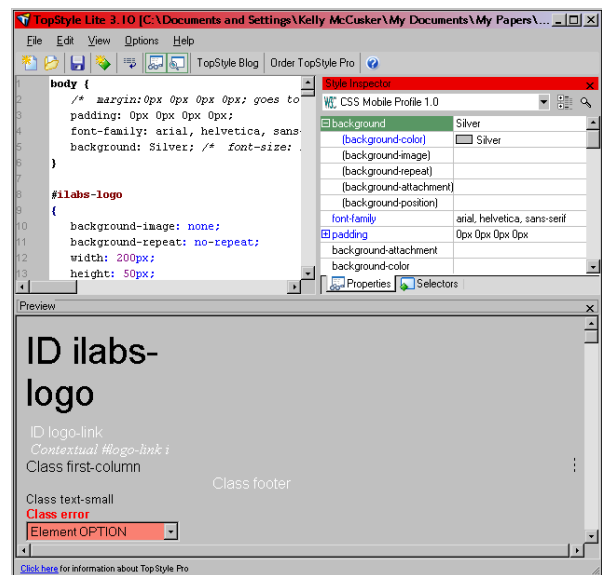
TopStyle Lite 3.10 [C:\Documents and Settings\Kelly McCusker\My Documents\My Papers\...

File Edit View Options Help

TopStyle Blog Order TopStyle Pro

1 body {
2 /* margin:0px 0px 0px 0px; goes to
3 padding: 0px 0px 0px 0px;
4 font-family: arial, helvetica, sans-
5 background: Silver; /* font-size:
6 }
7
8 #ilabs-logo
9 {
10 background-image: none;
11 background-repeat: no-repeat;
12 width: 200px;
13 height: 50px;

Style Inspector

CSS Mobile Profile 1.0

| background | Silver |
|---|---|
| (background-color) | Silver |
| (background-image) | |
| (background-repeat) | |
| (background-attachment) | |
| (background-position) | |
| font-family | arial, helvetica, sans-serif |
| padding | 0px 0px 0px 0px |
| background-attachment | |
| background-color | |

Properties Selectors

Preview

ID ilabs-logo

ID logo-link

Contextual #logo-link i

Class first-column

Class footer

Class text-small

Class error

Element OPTION

Click here for information about TopStyle Pro